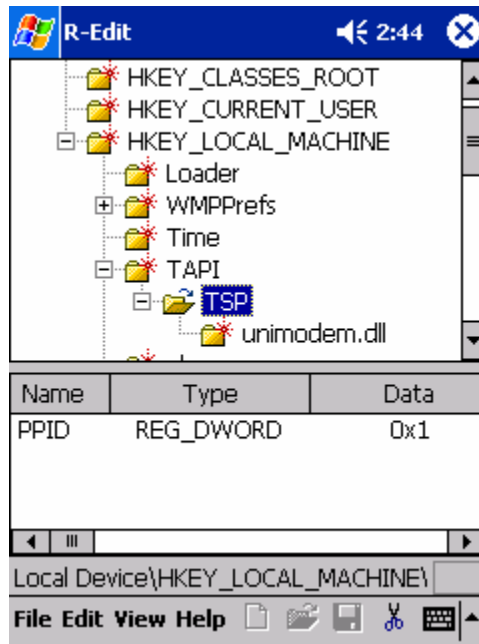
R-Edit 2:44

HKEY_CLASSES_ROOT
HKEY_CURRENT_USER
HKEY_LOCAL_MACHINE
Loader
WMPPrefs
Time
TAPI
TSP
unimodem.dll

| Name | Type | Data |
|---|---|---|
| PPID | REG_DWORD | 0x1 |

Local Device\HKEY_LOCAL_MACHINE\

File Edit View Help